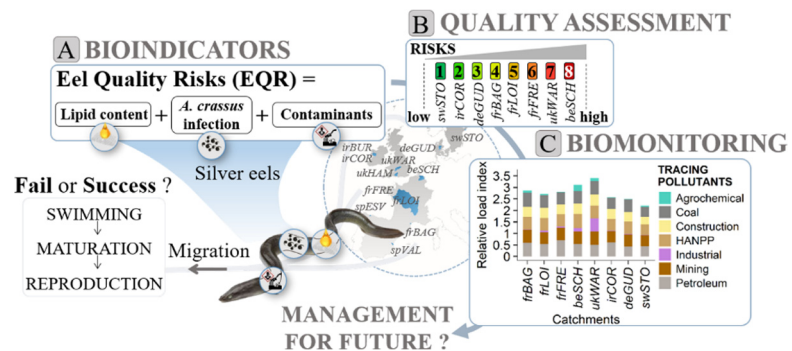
A BIOINDICATORS

Eel Quality Risks (EQR) =

Lipid content + A. crassus infection + Contaminants

Silver eels

Fail or Success ?

SWIMMING
MATURATION
REPRODUCTION

Migration

B QUALITY ASSESSMENT

RISKS

low 1 2 3 4 5 6 7 8 high

swSTO irCOR deGUD frBAG frLOI frFRE ukWAR beSCH

swSTO
irBUR deGUD
irCOR ukWAR
ukHAM beSCH
frFRE
frLOI
spESV
frBAG
spVAL

C BIOMONITORING

Relative load index

3.5
3
2.5
2
1.5
1
0.5
0

frBAG frLOI frFRE beSCH ukWAR irCOR deGUD swSTO

Catchments

TRACING POLLUTANTS
Agrochemical
Coal
Construction
HANPP
Industrial
Mining
Petroleum

MANAGEMENT FOR FUTURE ?